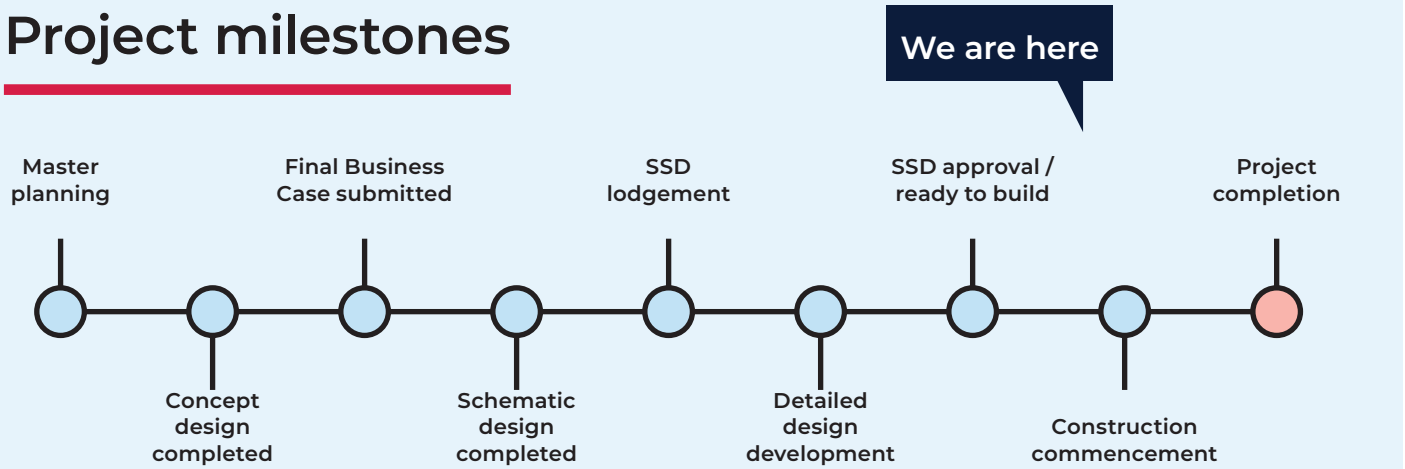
Project milestones

We are here

Master planning

Concept design completed

Final Business Case submitted

Schematic design completed

SSD lodgement

Detailed design development

SSD approval / ready to build

Construction commencement

Project completion